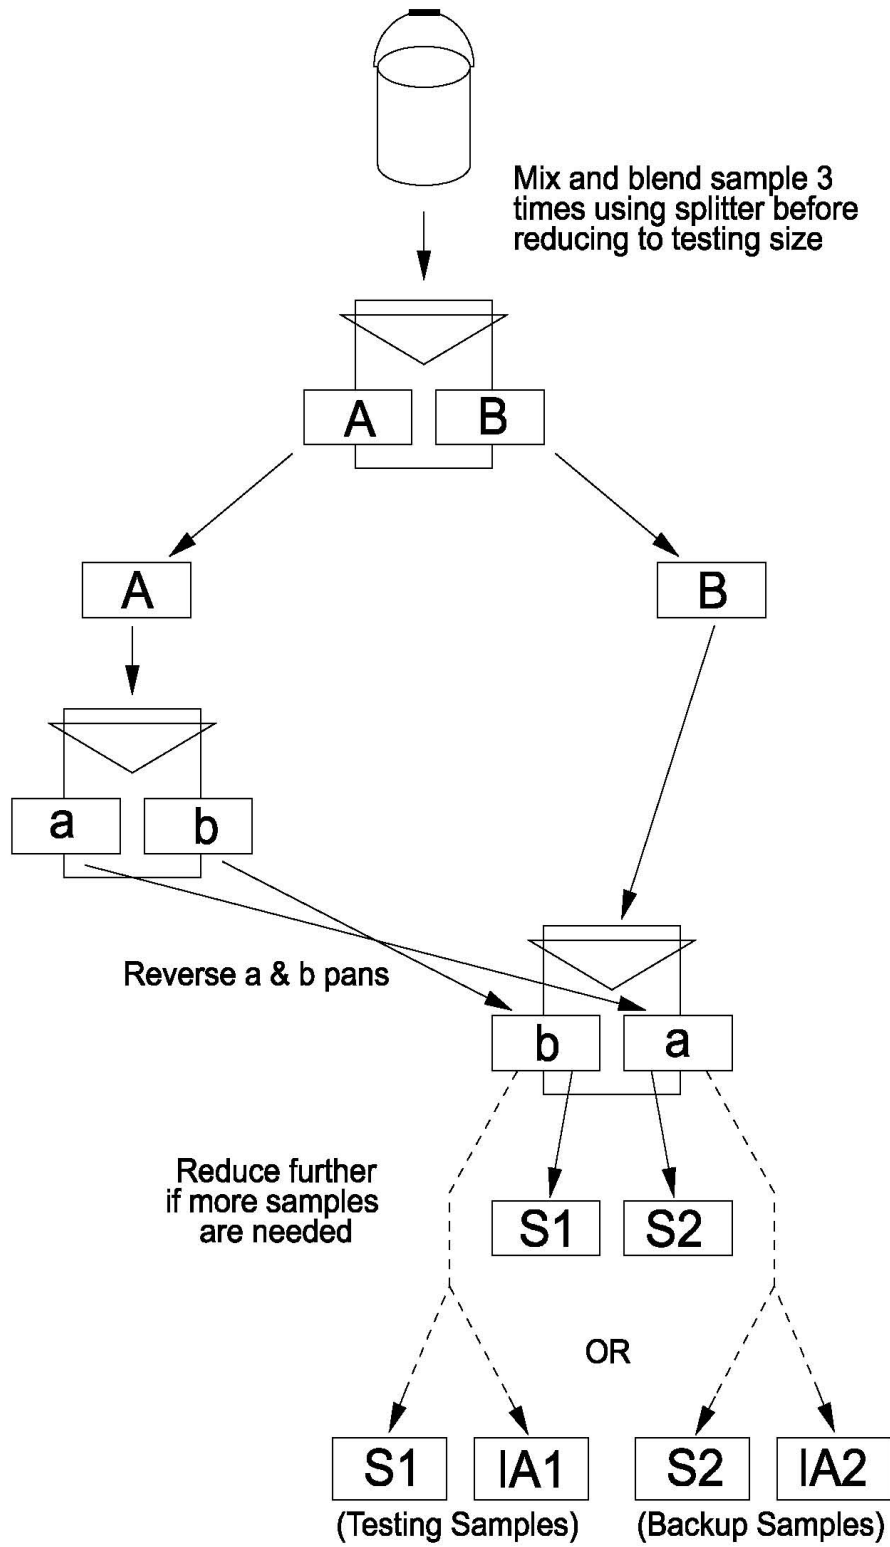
Mix and blend sample 3 times using splitter before reducing to testing size

A B

A

B

a b

Reverse a & b pans

b a

Reduce further if more samples are needed

S1 S2

OR

S1 IA1
(Testing Samples)

S2 IA2
(Backup Samples)